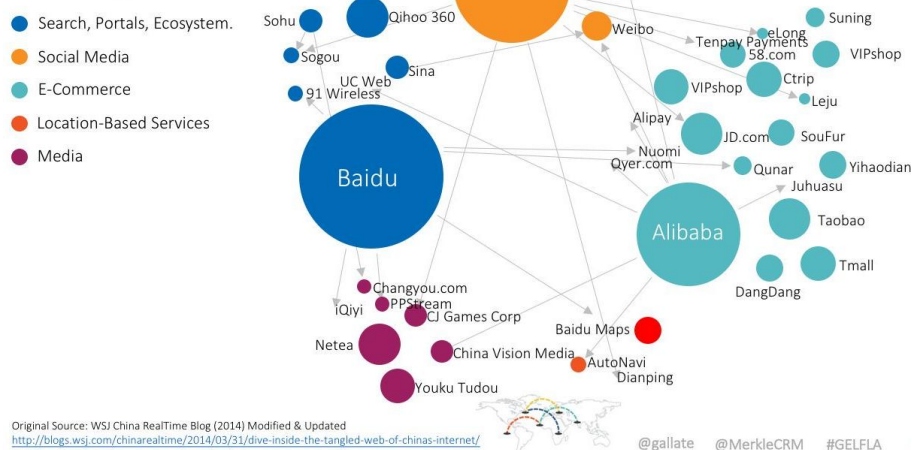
Search, Portals, Ecosystem.
Social Media
E-Commerce
Location-Based Services
Media

Sohu
Qihoo 360
Sogou
Sina
UC Web
91 Wireless
Baidu
Weibo
eLong
Tenpay Payments
58.com
Suning
VIPshop
VIPshop
Ctrip
Leju
Alipay
JD.com
SouFur
Nuomi
Qyer.com
Qunar
Yihaodian
Juhuasu
Alibaba
Taobao
Tmall
DangDang
Changyou.com
iQiyi
PPStream
CJ Games Corp
Netea
China Vision Media
Youku Tudou
Baidu Maps
AutoNavi
Dianping

Original Source: WSJ China RealTime Blog (2014) Modified & Updated
http://blogs.wsj.com/chinarealtime/2014/03/31/dive-inside-the-tangled-web-of-chinas-internet/

@gallate @MerkleCRM #GELFLA